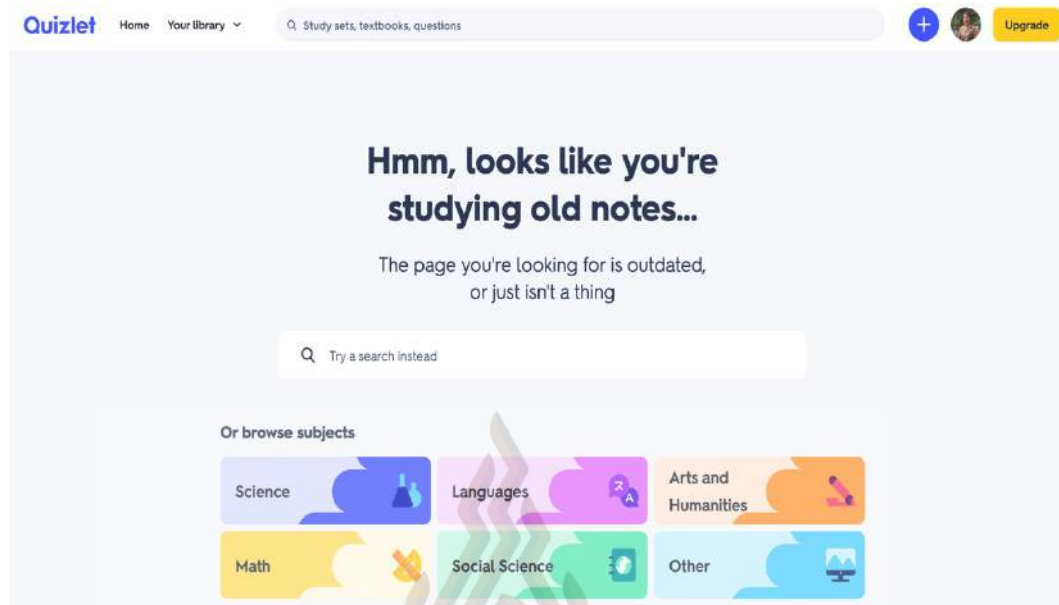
Quizlet Home Your library Study sets, textbooks, questions Upgrade

Hmm, looks like you're studying old notes...

The page you're looking for is outdated, or just isn't a thing

Try a search instead

Or browse subjects

Science
Languages
Arts and Humanities
Math
Social Science
Other